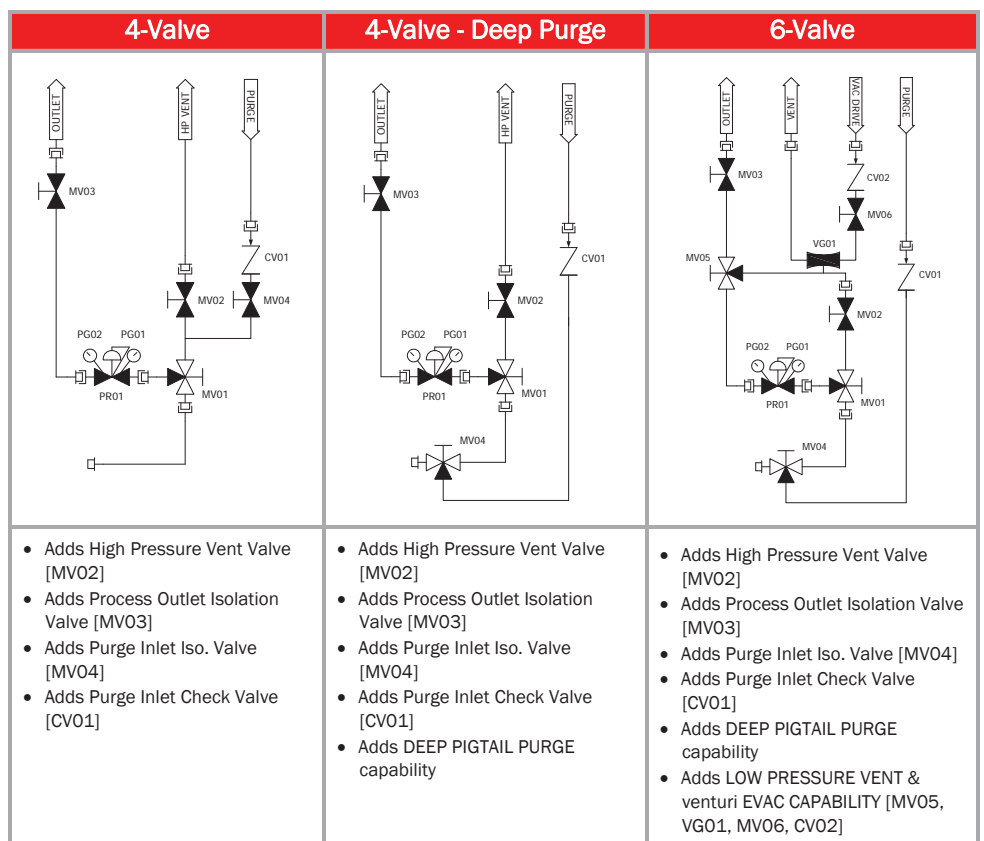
| 4-Valve | 4-Valve - Deep Purge | 6-Valve |
|---|---|---|
| OUTLET HP VENT PURGE MV03 CV01 MV02 MV04 PG02 PG01 PR01 MV01 | OUTLET HP VENT PURGE MV03 CV01 MV02 PG02 PG01 PR01 MV01 MV04 | OUTLET VENT VAC DRIVE PURGE MV03 CV02 MV06 VG01 MV05 CV01 MV02 PG02 PG01 PR01 MV01 MV04 |
| • Adds High Pressure Vent Valve [MV02] • Adds Process Outlet Isolation Valve [MV03] • Adds Purge Inlet Iso. Valve [MV04] • Adds Purge Inlet Check Valve [CV01] | • Adds High Pressure Vent Valve [MV02] • Adds Process Outlet Isolation Valve [MV03] • Adds Purge Inlet Iso. Valve [MV04] • Adds Purge Inlet Check Valve [CV01] • Adds DEEP PIGTAIL PURGE capability | • Adds High Pressure Vent Valve [MV02] • Adds Process Outlet Isolation Valve [MV03] • Adds Purge Inlet Iso. Valve [MV04] • Adds Purge Inlet Check Valve [CV01] • Adds DEEP PIGTAIL PURGE capability • Adds LOW PRESSURE VENT & venturi EVAC CAPABILITY [MV05, VG01, MV06, CV02] |